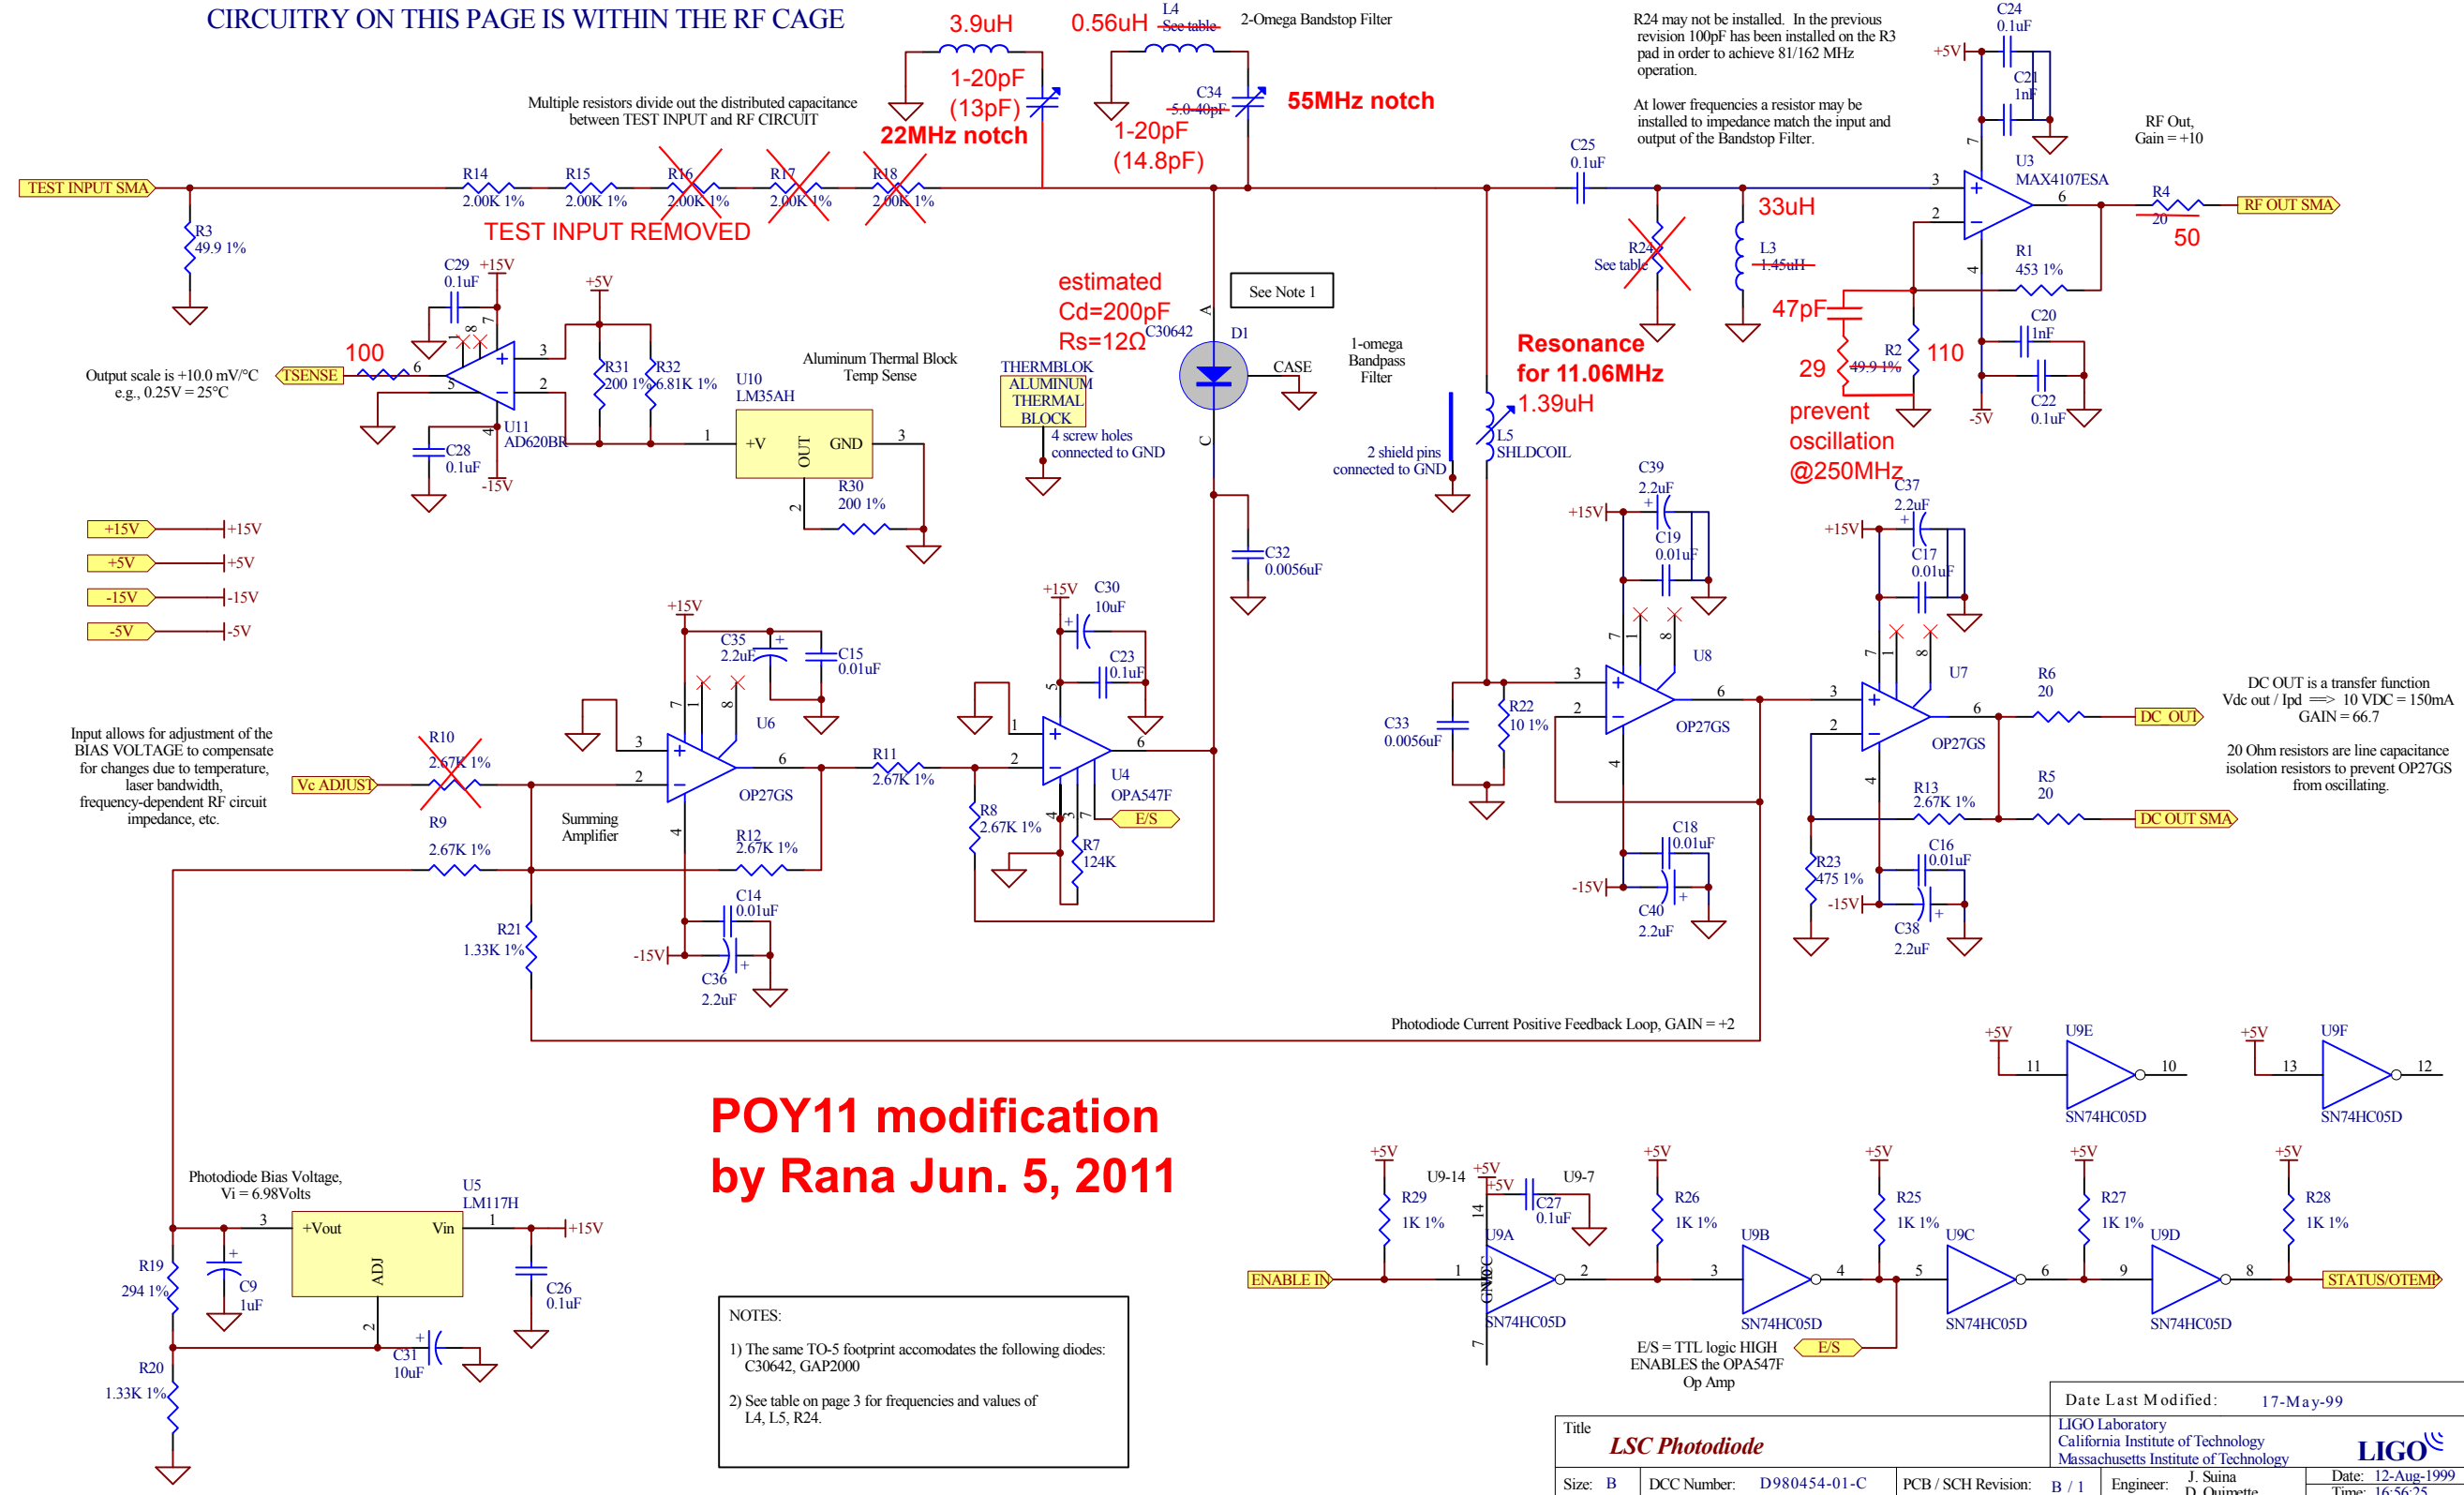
CIRCUITRY ON THIS PAGE IS WITHIN THE RF CAGE

3.9uH
0.56uH
L4
See table
2-Omega Bandstop Filter

R24 may not be installed. In the previous revision 100pF has been installed on the R3 pad in order to achieve 81/162 MHz operation.

At lower frequencies a resistor may be installed to impedance match the input and output of the Bandstop Filter.

C24
0.1uF
+5V
C21
1nF

1-20pF
(13pF)
22MHz notch

C34
5.0-40pF
1-20pF
(14.8pF)
55MHz notch

Multiple resistors divide out the distributed capacitance between TEST INPUT and RF CIRCUIT

RF Out,
Gain = +10

TEST INPUT SMA
R14
2.00K 1%
R15
2.00K 1%
R16
2.00K 1%
R17
2.00K 1%
R18
2.00K 1%
TEST INPUT REMOVED

C25
0.1uF
33uH
U3
MAX4107ESA
R4
20
50
RF OUT SMA

R3
49.9 1%

C29
0.1uF
+15V
+5V
100
TSENSE
Output scale is +10.0 mV/°C
e.g., 0.25V = 25°C
U11
AD620BR
C28
0.1uF
-15V
R31
200 1%
R32
6.81K 1%
U10
LM35AH
Aluminum Thermal Block
Temp Sense
+V
OUT
GND
R30
200 1%

estimated
Cd=200pF
Rs=12Ω
C30642
THERMBLOK
ALUMINUM
THERMAL
BLOCK
4 screw holes
connected to GND
See Note 1
D1
A
C
CASE

1-omega
Bandpass
Filter
2 shield pins
connected to GND
L5
SHLDCOIL
Resonance
for 11.06MHz
1.39uH

R24
See table
L3
1.45uH
47pF
R1
453 1%
29
R2
49.9 1%
110
prevent
oscillation
@250MHz
C20
1nF
C22
0.1uF
-5V

C32
0.0056uF

+15V
-5V
+5V
-15V
+15V
+5V
-15V
-5V

C39
2.2uF
C19
0.01uF
+15V
U8
OP27GS
C37
2.2uF
C17
0.01uF
+15V
U7
OP27GS
R6
20
DC OUT
DC OUT is a transfer function
Vdc out / Ipd ==> 10 VDC = 150mA
GAIN = 66.7

20 Ohm resistors are line capacitance isolation resistors to prevent OP27GS from oscillating.

C33
0.0056uF
R22
10 1%
R13
2.67K 1%
R5
20
DC OUT SMA
C18
0.01uF
-15V
C40
2.2uF
R23
475 1%
C16
0.01uF
-15V
C38
2.2uF

+15V
C35
2.2uF
C15
0.01uF
U6
OP27GS
+15V
C30
10uF
C23
0.1uF
U4
OPA547F
E/S
R11
2.67K 1%
R8
2.67K 1%
R7
124K

Input allows for adjustment of the BIAS VOLTAGE to compensate for changes due to temperature, laser bandwidth, frequency-dependent RF circuit impedance, etc.
Vc ADJUST
R10
2.67K 1%
R9
2.67K 1%
Summing
Amplifier
R12
2.67K 1%
C14
0.01uF
-15V
C36
2.2uF
R21
1.33K 1%

Photodiode Current Positive Feedback Loop, GAIN = +2

+5V
U9E
SN74HC05D
+5V
U9F
SN74HC05D

POY11 modification
by Rana Jun. 5, 2011

Photodiode Bias Voltage,
Vi = 6.98Volts
U5
LM117H
+Vout
Vin
ADJ
+15V
C9
1uF
C26
0.1uF
R19
294 1%
C31
10uF
R20
1.33K 1%

NOTES:
1) The same TO-5 footprint accomodates the following diodes:
C30642, GAP2000

2) See table on page 3 for frequencies and values of
L4, L5, R24.

+5V
U9-14
+5V
U9-7
C27
0.1uF
R29
1K 1%
ENABLE IN
U9A
SN74HC05D
+5V
R26
1K 1%
U9B
SN74HC05D
+5V
R25
1K 1%
U9C
SN74HC05D
+5V
R27
1K 1%
U9D
SN74HC05D
+5V
R28
1K 1%
STATUS/OTEMP
E/S = TTL logic HIGH
ENABLES the OPA547F
Op Amp
E/S

Date Last Modified: 17-May-99
Title
LSC Photodiode
LIGO Laboratory
California Institute of Technology
Massachusetts Institute of Technology
LIGO
Size: B
DCC Number: D980454-01-C
PCB / SCH Revision: B / 1
Engineer: J. Suina
D. Ouimette
Date: 12-Aug-1999
Time: 16:56:25